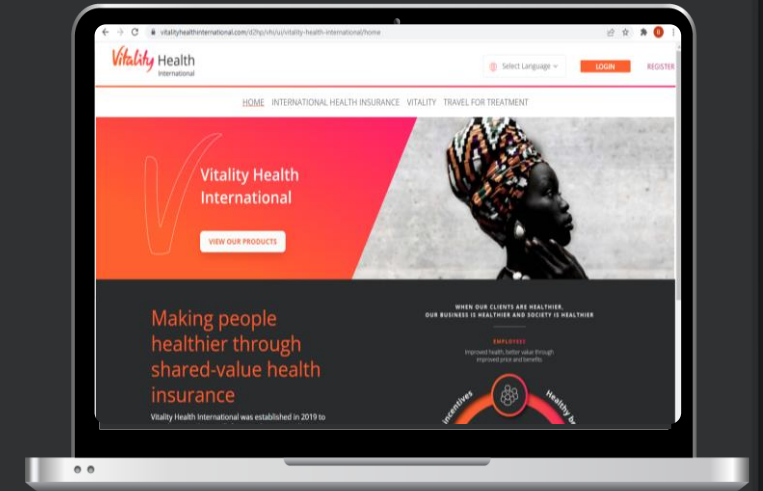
vitalityhealthinternational.com/d2hp/vhi/ui/vitality-health-international/home

Vitality Health International

Select Language

LOGIN

REGISTER

HOME INTERNATIONAL HEALTH INSURANCE VITALITY TRAVEL FOR TREATMENT

Vitality Health International

VIEW OUR PRODUCTS

Making people healthier through shared-value health insurance

Vitality Health International was established in 2019 to

WHEN OUR CLIENTS ARE HEALTHIER, OUR BUSINESS IS HEALTHIER AND SOCIETY IS HEALTHIER

EMPLOYEE

Improved health, better value through improved price and benefits

Incentives

Healthy b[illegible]